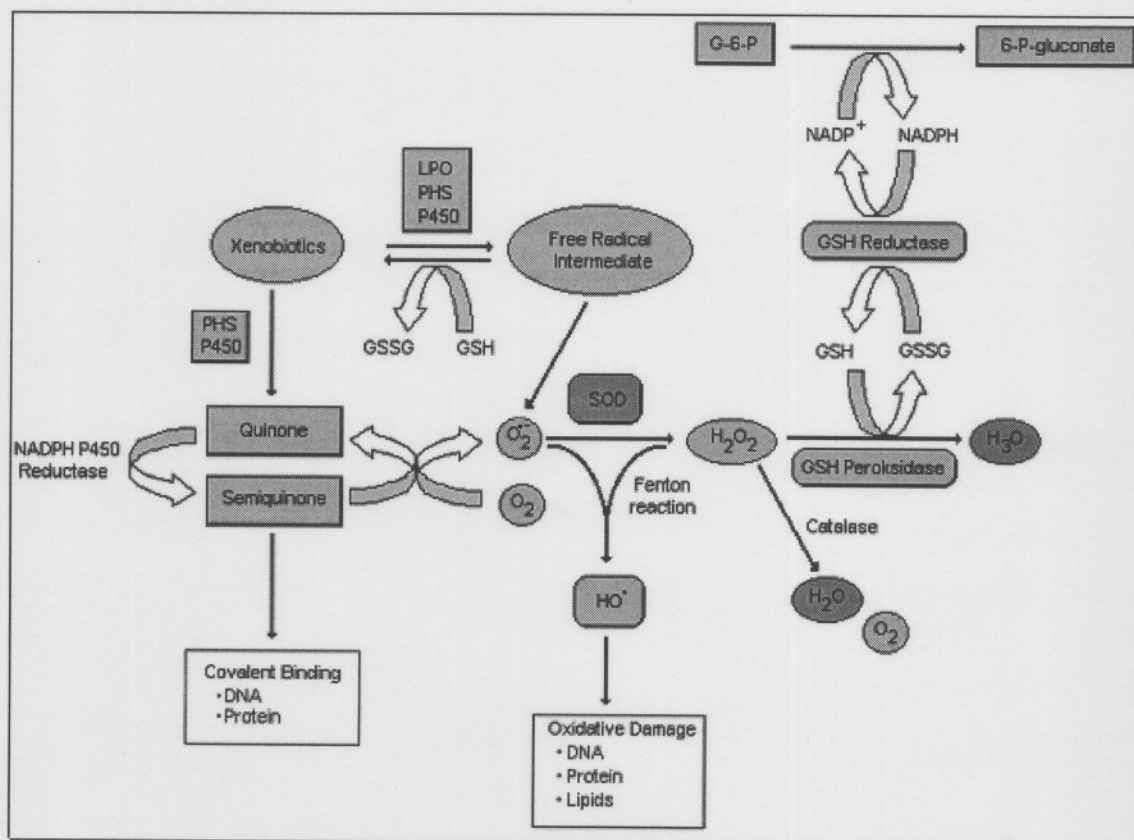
G-6-P

6-P-gluconate

NADP$^+$

NADPH

LPO
PHS
P450

Xenobiotics

Free Radical Intermediate

GSH Reductase

PHS
P450

GSSG

GSH

GSH

GSSG

SOD

Quinone

$O_2^{\cdot-}$

$H_2O_2$

$H_2O$

NADPH P450 Reductase

GSH Peroksidase

Semiquinone

$O_2$

Fenton reaction

Catalase

$HO^{\cdot}$

$H_2O$

$O_2$

Covalent Binding
• DNA
• Protein

Oxidative Damage
• DNA
• Protein
• Lipids